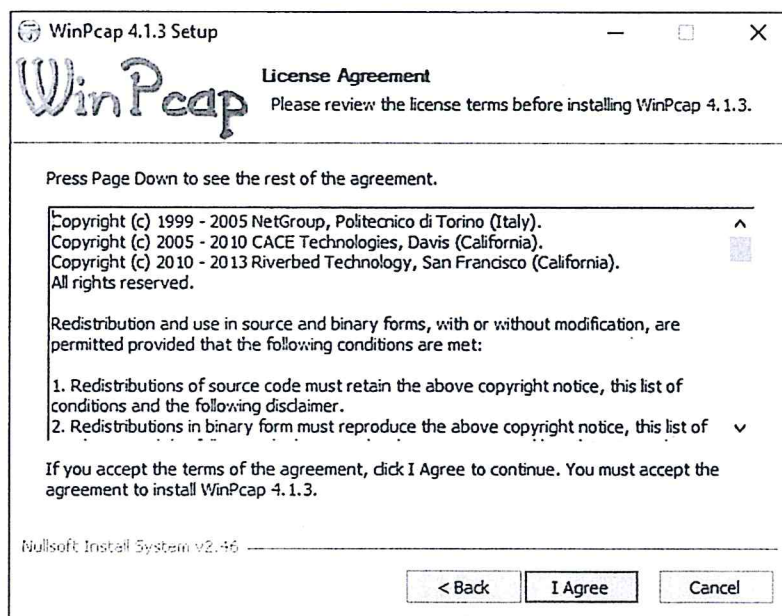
WinPcap 4.1.3 Setup

WinPcap

License Agreement
Please review the license terms before installing WinPcap 4.1.3.

Press Page Down to see the rest of the agreement.

Copyright (c) 1999 - 2005 NetGroup, Politecnico di Torino (Italy).
Copyright (c) 2005 - 2010 CACE Technologies, Davis (California).
Copyright (c) 2010 - 2013 Riverbed Technology, San Francisco (California).
All rights reserved.

Redistribution and use in source and binary forms, with or without modification, are permitted provided that the following conditions are met:

1. Redistributions of source code must retain the above copyright notice, this list of conditions and the following disclaimer.
2. Redistributions in binary form must reproduce the above copyright notice, this list of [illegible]

If you accept the terms of the agreement, click I Agree to continue. You must accept the agreement to install WinPcap 4.1.3.

Nullsoft Install System v2.46

< Back
I Agree
Cancel